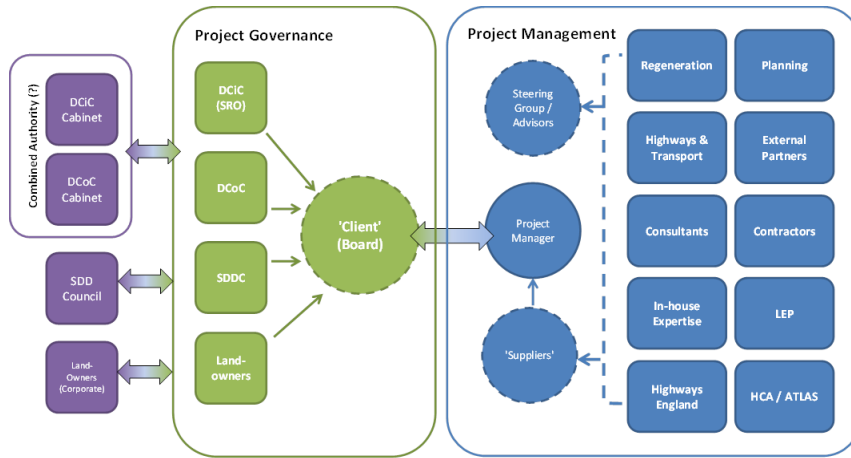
Combined Authority (?)

DCiC Cabinet

DCoC Cabinet

SDD Council

Land-Owners (Corporate)

Project Governance

DCiC (SRO)

DCoC

SDDC

Land-owners

'Client' (Board)

Project Management

Steering Group / Advisors

Project Manager

'Suppliers'

Regeneration

Planning

Highways & Transport

External Partners

Consultants

Contractors

In-house Expertise

LEP

Highways England

HCA / ATLAS